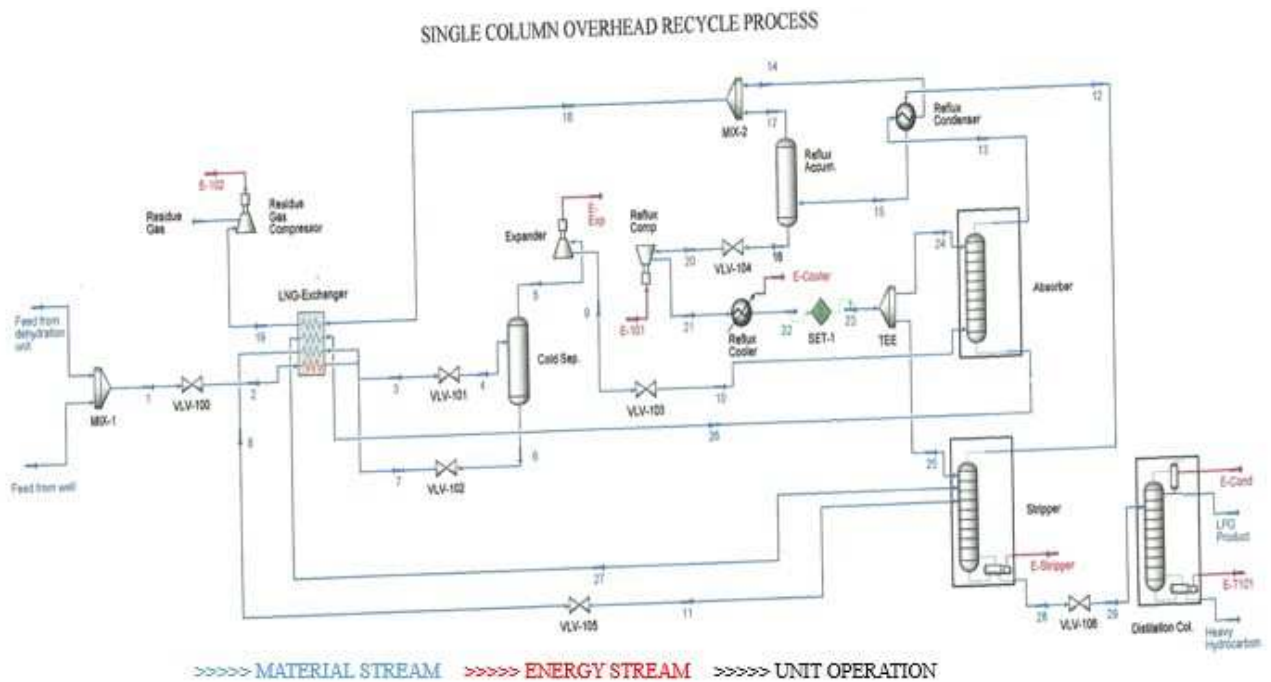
SINGLE COLUMN OVERHEAD RECYCLE PROCESS

14
12
Reflux Condenser
MIX-2
18
17
13
Reflux Accum.
E-102
Residue Gas
Residue Gas Compressor
E-Exp
Expander
Reflux Comp
15
20
VLV-104
16
24
E-Cooler
LNG-Exchanger
5
Absorber
9
21
22
23
E-101
Reflux Cooler
SET-1
TEE
Feed from dehydration unit
19
Cold Sep.
3
VLV-101
4
1
VLV-100
2
VLV-103
10
MIX-1
8
26
6
Feed from well
7
VLV-102
25
E-Cond
Stripper
LPG Product
E-Stripper
E-T101
27
VLV-105
11
28
VLV-106
29
Distillation Col.
Heavy Hydrocarbon

>>>>> MATERIAL STREAM >>>>> ENERGY STREAM >>>>> UNIT OPERATION